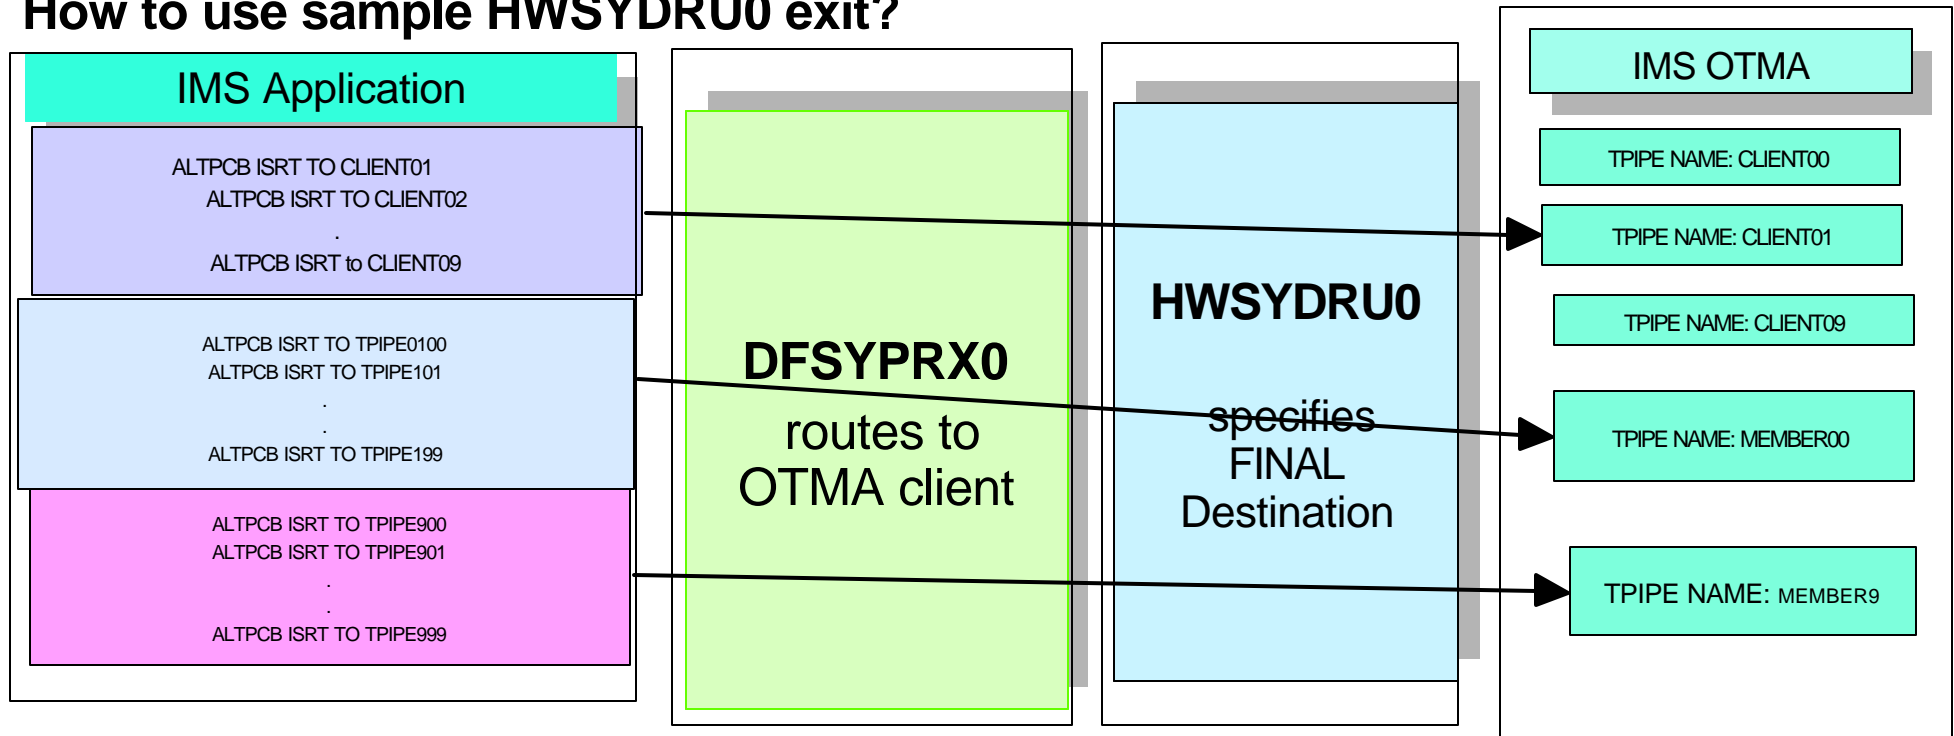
How to use sample HWSYDRU0 exit?

IMS Application

ALTPCB ISRT TO CLIENT01
ALTPCB ISRT TO CLIENT02
.
ALTPCB ISRT to CLIENT09

ALTPCB ISRT TO TPIPE0100
ALTPCB ISRT TO TPIPE101
.
.
ALTPCB ISRT TO TPIPE199

ALTPCB ISRT TO TPIPE900
ALTPCB ISRT TO TPIPE901
.
.
ALTPCB ISRT TO TPIPE999

DFSYPRX0
routes to
OTMA client

HWSYDRU0

specifies
FINAL
Destination

IMS OTMA

TPIPE NAME: CLIENT00

TPIPE NAME: CLIENT01

TPIPE NAME: CLIENT09

TPIPE NAME: MEMBER00

TPIPE NAME: MEMBER9